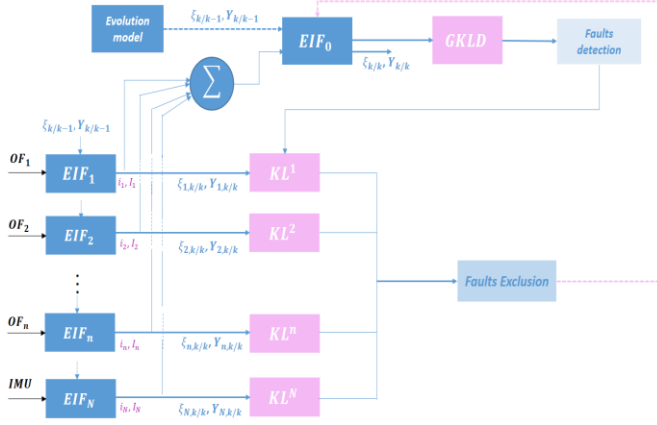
Evolution model

$\xi_{k/k-1}, Y_{k/k-1}$

$EIF_0$

$\sum$

GKLD

Faults detection

$\xi_{k/k}, Y_{k/k}$

$\xi_{k/k-1}, Y_{k/k-1}$

$OF_1$

$EIF_1$

$i_1, I_1$

$\xi_{1,k/k}, Y_{1,k/k}$

$KL^1$

$OF_2$

$EIF_2$

$i_2, I_2$

$\xi_{2,k/k}, Y_{2,k/k}$

$KL^2$

Faults Exclusion

$OF_n$

$EIF_n$

$i_n, I_n$

$\xi_{n,k/k}, Y_{n,k/k}$

$KL^n$

IMU

$EIF_N$

$i_N, I_N$

$\xi_{N,k/k}, Y_{N,k/k}$

$KL^N$